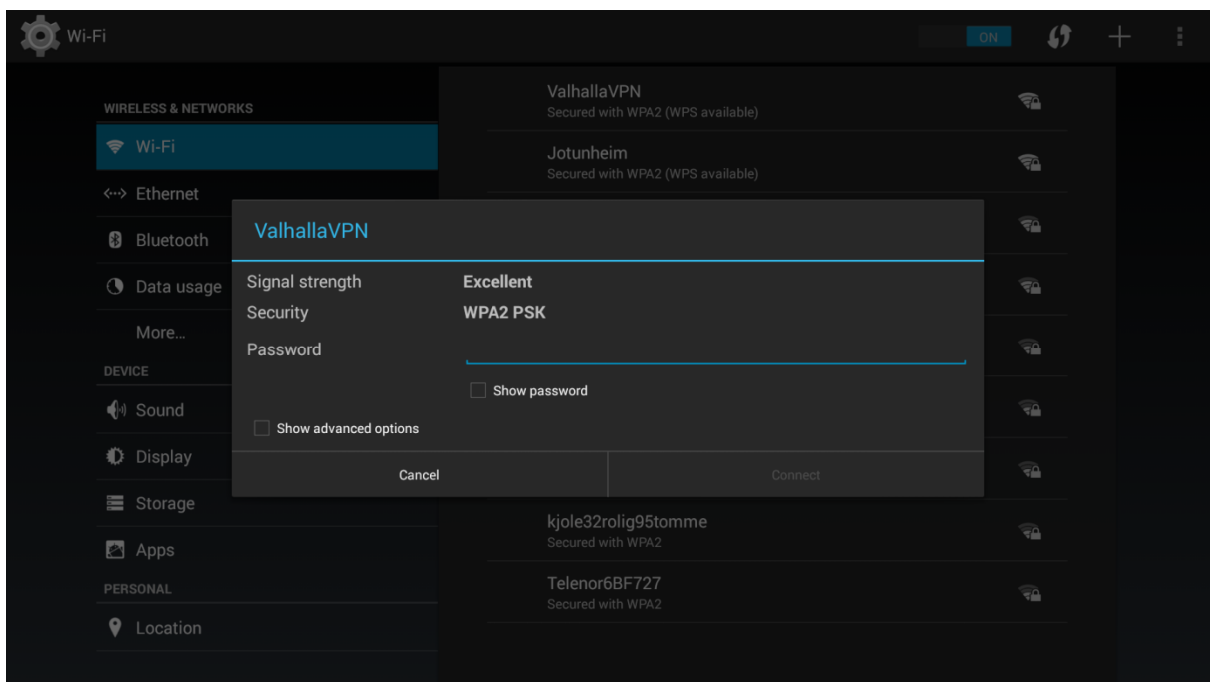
Wi-Fi

ON

WIRELESS & NETWORKS

Wi-Fi

Ethernet

Bluetooth

Data usage

More...

DEVICE

Sound

Display

Storage

Apps

PERSONAL

Location

ValhallaVPN
Secured with WPA2 (WPS available)

Jotunheim
Secured with WPA2 (WPS available)

kjole32rolig95tomme
Secured with WPA2

Telenor6BF727
Secured with WPA2

ValhallaVPN

Signal strength Excellent

Security WPA2 PSK

Password

Show password

Show advanced options

Cancel

Connect